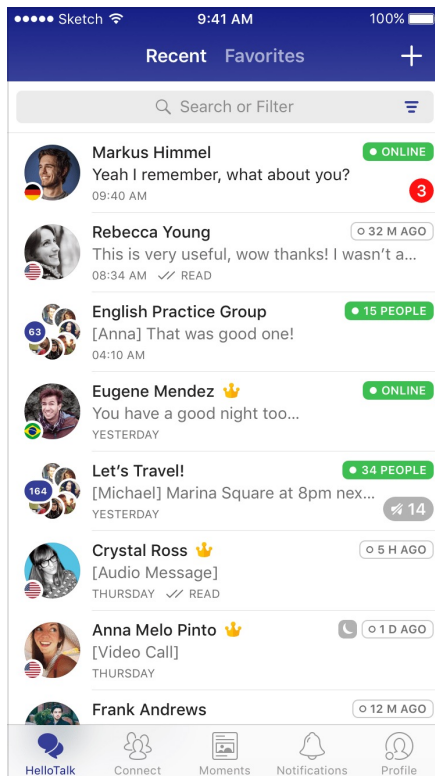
Sketch 9:41 AM 100%

Recent Favorites +

Search or Filter

Markus Himmel
ONLINE
Yeah I remember, what about you?
09:40 AM
3

Rebecca Young
32 M AGO
This is very useful, wow thanks! I wasn't a...
08:34 AM READ

English Practice Group
15 PEOPLE
63
[Anna] That was good one!
04:10 AM

Eugene Mendez
ONLINE
You have a good night too...
YESTERDAY

Let's Travel!
34 PEOPLE
164
[Michael] Marina Square at 8pm nex...
YESTERDAY
14

Crystal Ross
5 H AGO
[Audio Message]
THURSDAY READ

Anna Melo Pinto
1 D AGO
[Video Call]
THURSDAY

Frank Andrews
12 M AGO

HelloTalk Connect Moments Notifications Profile